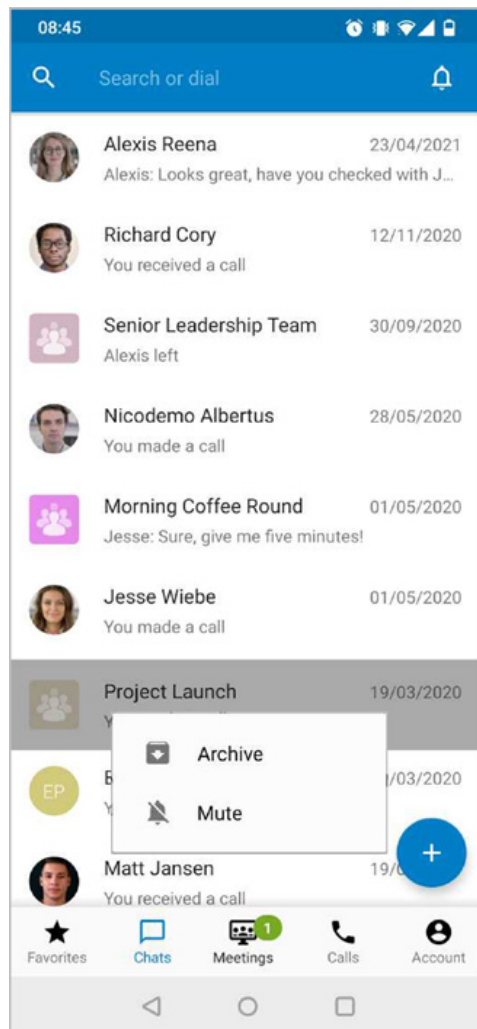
08:45

Search or dial

Alexis Reena 23/04/2021
Alexis: Looks great, have you checked with J...

Richard Cory 12/11/2020
You received a call

Senior Leadership Team 30/09/2020
Alexis left

Nicodemo Albertus 28/05/2020
You made a call

Morning Coffee Round 01/05/2020
Jesse: Sure, give me five minutes!

Jesse Wiebe 01/05/2020
You made a call

Project Launch 19/03/2020
Y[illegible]

Archive

Mute

EP
E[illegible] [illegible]/03/2020
Y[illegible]

Matt Jansen 19/0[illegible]
You received a call

Favorites Chats 1 Meetings Calls Account